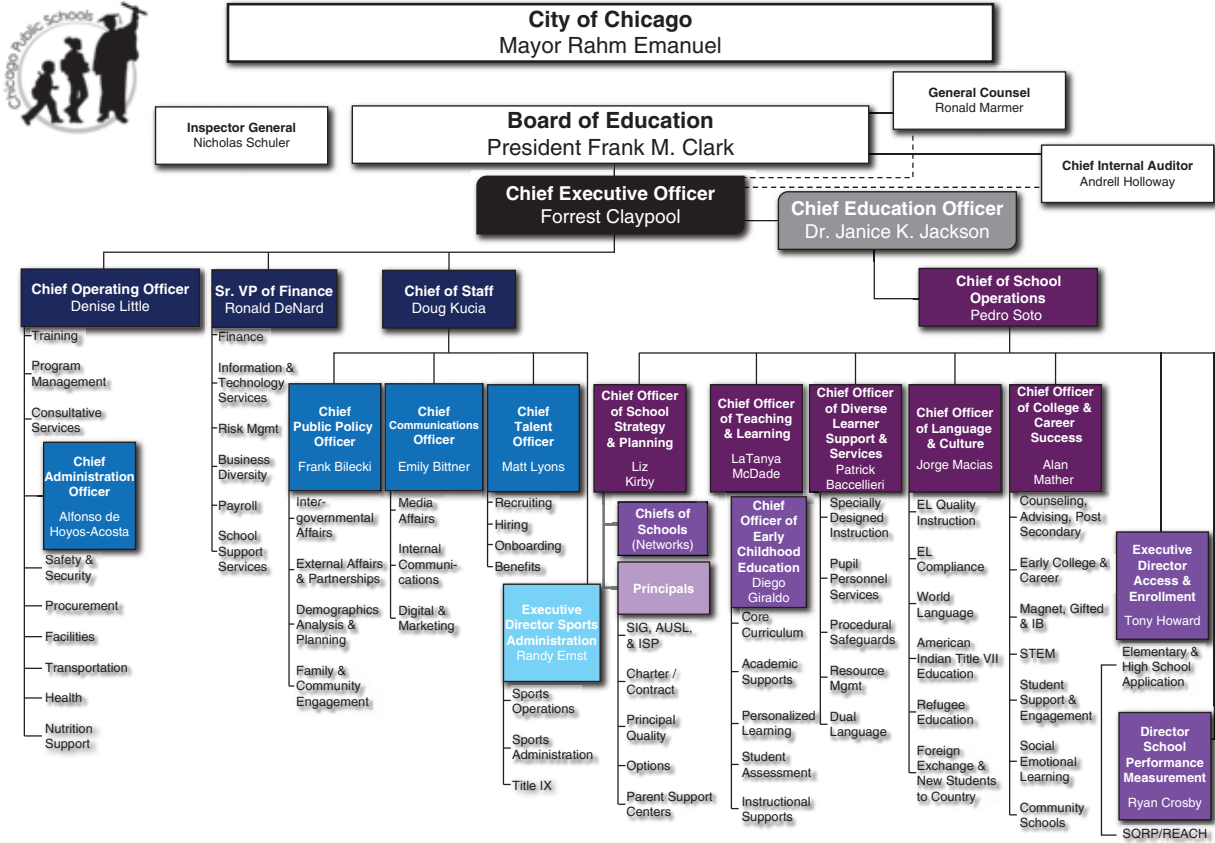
Chicago Public Schools

City of Chicago
Mayor Rahm Emanuel

General Counsel
Ronald Marmer

Inspector General
Nicholas Schuler

Board of Education
President Frank M. Clark

Chief Internal Auditor
Andrell Holloway

Chief Executive Officer
Forrest Claypool

Chief Education Officer
Dr. Janice K. Jackson

Chief Operating Officer
Denise Little

Training
Program Management
Consultative Services

Chief Administration Officer
Alfonso de Hoyos-Acosta

Safety & Security
Procurement
Facilities
Transportation
Health
Nutrition Support

Sr. VP of Finance
Ronald DeNard

Finance
Information & Technology Services
Risk Mgmt
Business Diversity
Payroll
School Support Services

Chief of Staff
Doug Kucia

Chief Public Policy Officer
Frank Bilecki

Intergovernmental Affairs
External Affairs & Partnerships
Demographics Analysis & Planning
Family & Community Engagement

Chief Communications Officer
Emily Bittner

Media Affairs
Internal Communications
Digital & Marketing

Chief Talent Officer
Matt Lyons

Recruiting
Hiring
Onboarding
Benefits

Executive Director Sports Administration
Randy Ernst

Sports Operations
Sports Administration
Title IX

Chief of School Operations
Pedro Soto

Chief Officer of School Strategy & Planning
Liz Kirby

Chiefs of Schools (Networks)

Principals

SIG, AUSL, & ISP
Charter / Contract
Principal Quality
Options
Parent Support Centers

Chief Officer of Teaching & Learning
LaTanya McDade

Chief Officer of Early Childhood Education
Diego Giraldo

Core Curriculum
Academic Supports
Personalized Learning
Student Assessment
Instructional Supports

Chief Officer of Diverse Learner Support & Services
Patrick Baccellieri

Specially Designed Instruction
Pupil Personnel Services
Procedural Safeguards
Resource Mgmt
Dual Language

Chief Officer of Language & Culture
Jorge Macias

EL Quality Instruction
EL Compliance
World Language
American Indian Title VII Education
Refugee Education
Foreign Exchange & New Students to Country

Chief Officer of College & Career Success
Alan Mather

Counseling, Advising, Post Secondary
Early College & Career
Magnet, Gifted & IB
STEM
Student Support & Engagement
Social Emotional Learning
Community Schools

Executive Director Access & Enrollment
Tony Howard

Elementary & High School Application

Director School Performance Measurement
Ryan Crosby

SQRP/REACH